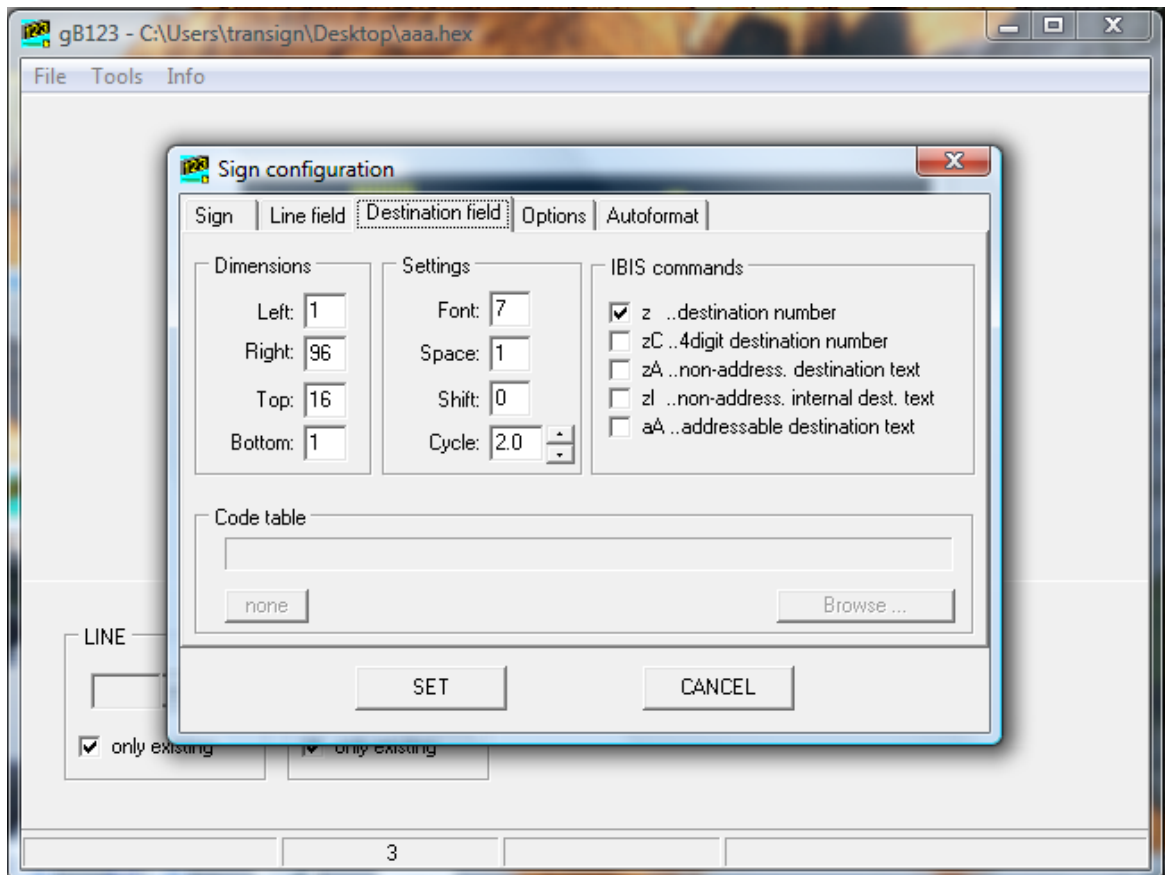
gB123 - C:\Users\transign\Desktop\aaa.hex

File Tools Info

Sign configuration

Sign | Line field | Destination field | Options | Autoformat

Dimensions
Left: 1
Right: 96
Top: 16
Bottom: 1

Settings
Font: 7
Space: 1
Shift: 0
Cycle: 2.0

IBIS commands
☑ z ..destination number
☐ zC ..4digit destination number
☐ zA ..non-address. destination text
☐ zI ..non-address. internal dest. text
☐ aA ..addressable destination text

Code table

none

Browse ...

SET

CANCEL

LINE

☑ only existing

☑ only existing

3